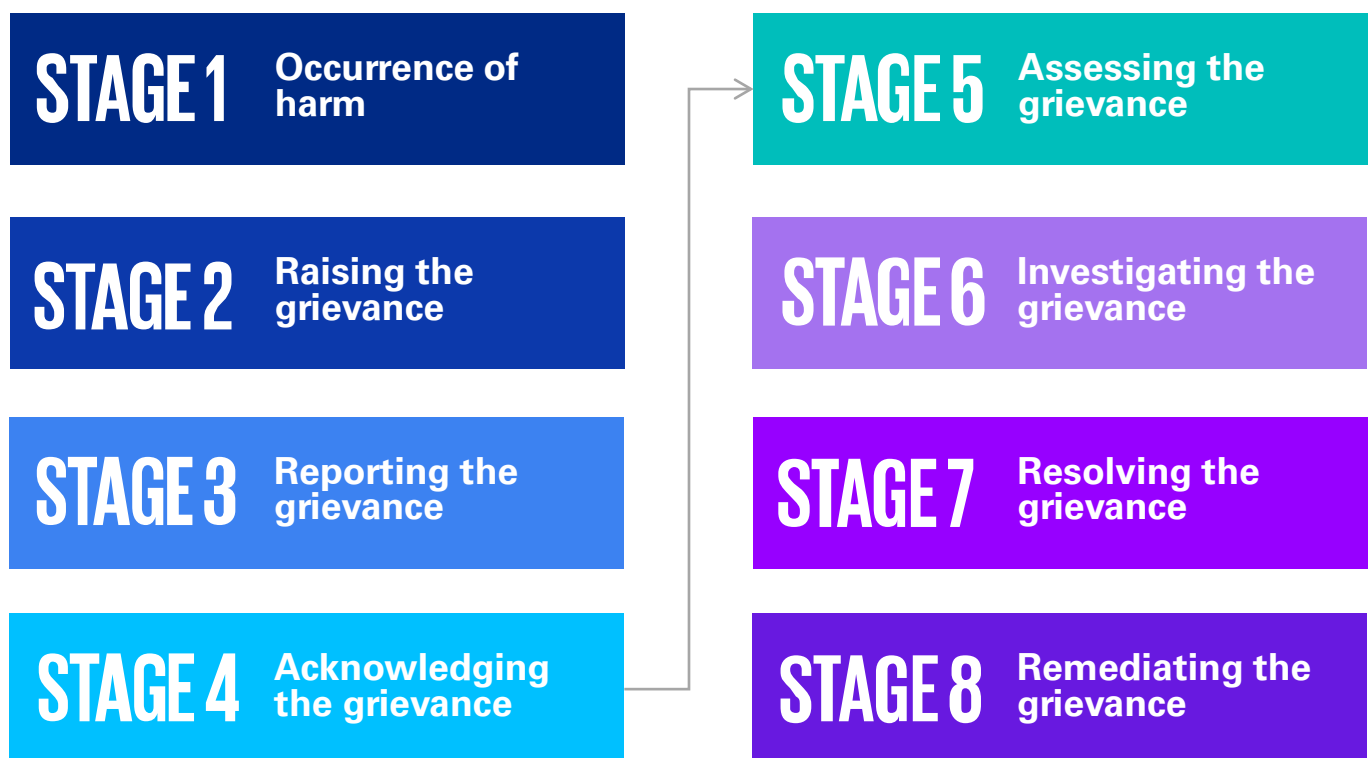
STAGE 1 Occurrence of harm

STAGE 2 Raising the grievance

STAGE 3 Reporting the grievance

STAGE 4 Acknowledging the grievance

STAGE 5 Assessing the grievance

STAGE 6 Investigating the grievance

STAGE 7 Resolving the grievance

STAGE 8 Remediating the grievance